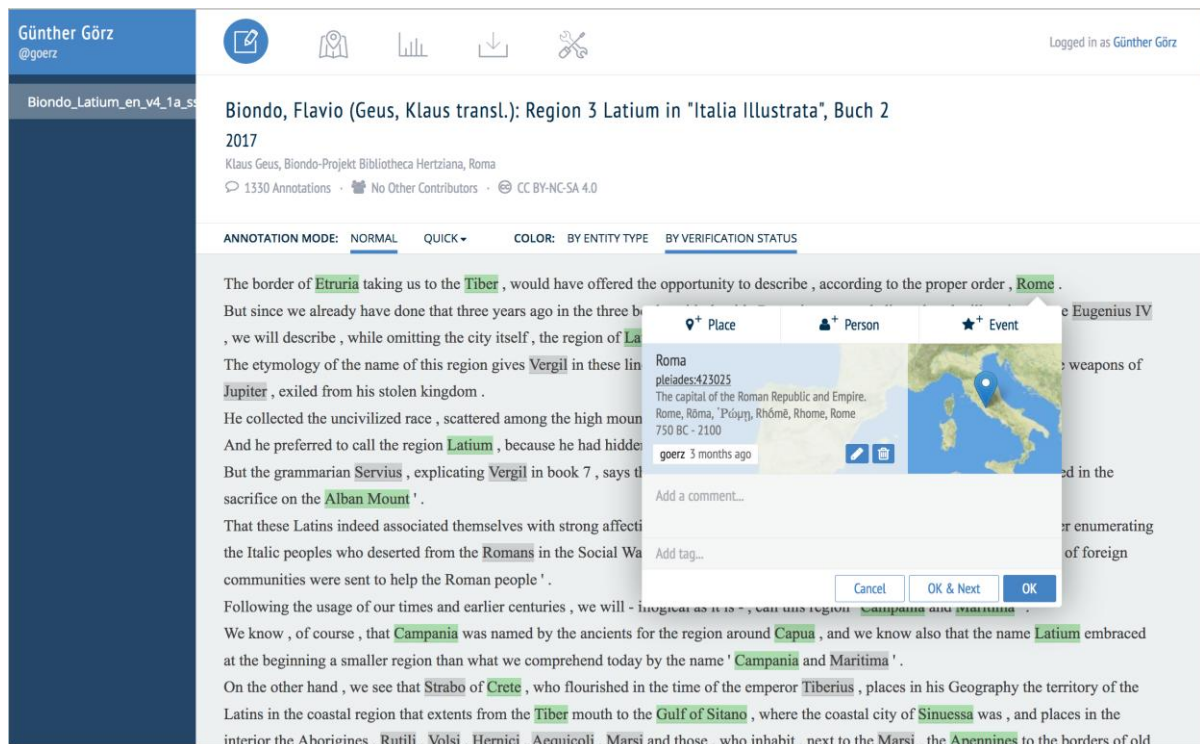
Günther Görz
@goerz

Biondo_Latium_en_v4_1a_s

Logged in as Günther Görz

Biondo, Flavio (Geus, Klaus transl.): Region 3 Latium in "Italia Illustrata", Buch 2
2017
Klaus Geus, Biondo-Projekt Bibliotheca Hertziana, Roma
1330 Annotations · No Other Contributors · CC BY-NC-SA 4.0

ANNOTATION MODE: NORMAL QUICK COLOR: BY ENTITY TYPE BY VERIFICATION STATUS

The border of Etruria taking us to the Tiber , would have offered the opportunity to describe , according to the proper order , Rome .
But since we already have done that three years ago in the three b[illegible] Eugenius IV , we will describe , while omitting the city itself , the region of La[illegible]
The etymology of the name of this region gives Vergil in these lin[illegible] weapons of Jupiter , exiled from his stolen kingdom .
He collected the uncivilized race , scattered among the high moun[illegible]
And he preferred to call the region Latium , because he had hidde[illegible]
But the grammarian Servius , explicating Vergil in book 7 , says th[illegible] d in the sacrifice on the Alban Mount ' .
That these Latins indeed associated themselves with strong affecti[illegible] r enumerating the Italic peoples who deserted from the Romans in the Social Wa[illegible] of foreign communities were sent to help the Roman people ' .
Following the usage of our times and earlier centuries , we will - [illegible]
We know , of course , that Campania was named by the ancients for the region around Capua , and we know also that the name Latium embraced at the beginning a smaller region than what we comprehend today by the name ' Campania and Maritima ' .
On the other hand , we see that Strabo of Crete , who flourished in the time of the emperor Tiberius , places in his Geography the territory of the Latins in the coastal region that extents from the Tiber mouth to the Gulf of Sitano , where the coastal city of Sinuessa was , and places in the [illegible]

Place Person Event
Roma
pleiades:423025
The capital of the Roman Republic and Empire.
Rome, Rōma, Ῥώμη, Rhōmē, Rhome, Rome
750 BC - 2100
goerz 3 months ago
Add a comment...
Add tag...
Cancel OK & Next OK